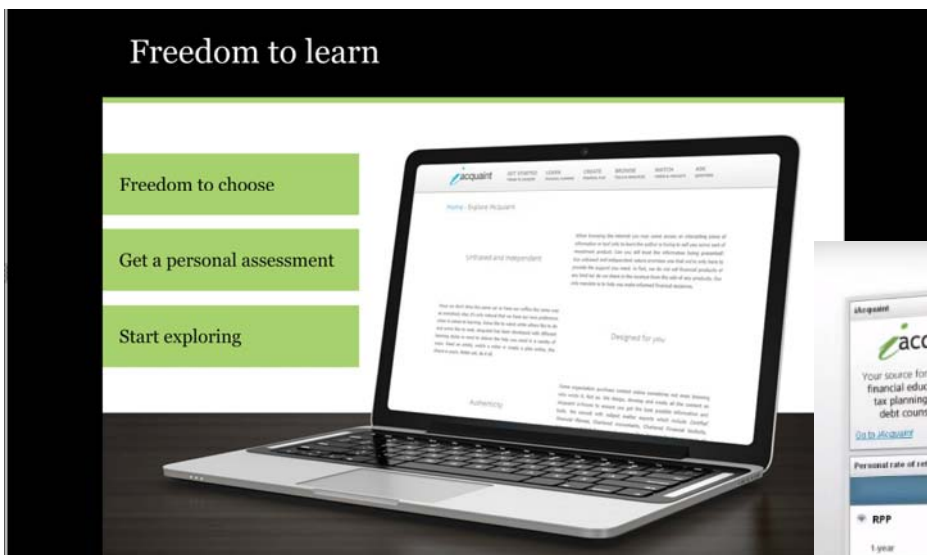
Freedom to learn

Freedom to choose

Get a personal assessment

Start exploring

acquaint

GET STARTED LEARN CREATE BROWSE WATCH ASK

Home › Explore iAcquaint

Unbiased and independent

Designed for you

Authenticity

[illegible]

iAcquaint

acq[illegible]

Your source for financial educ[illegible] tax planning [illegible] debt couns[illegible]

Go to iAcquaint

Personal rate of ret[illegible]

RPP

1 year